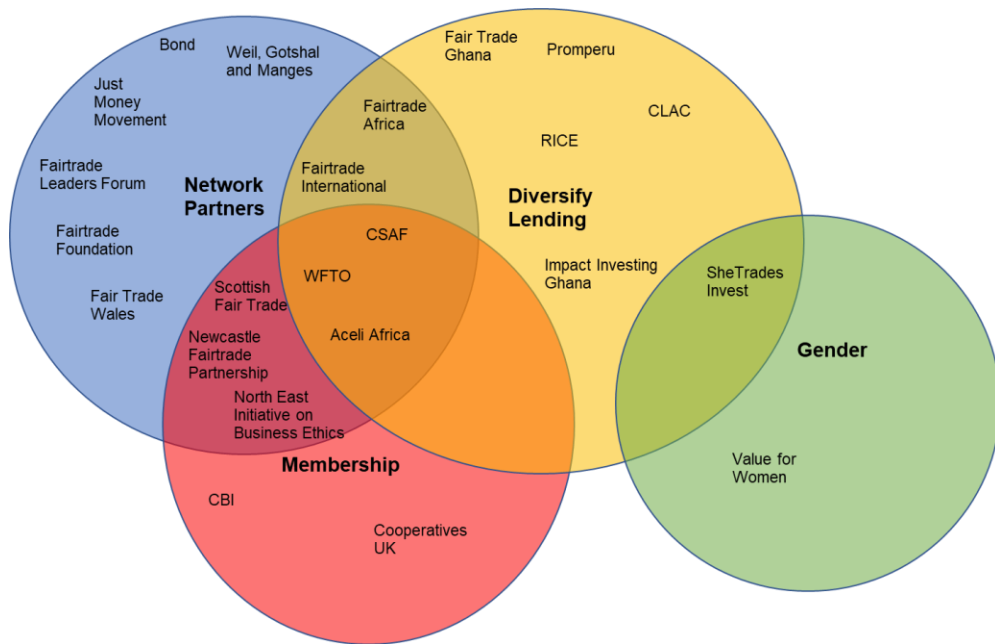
Bond
Weil, Gotshal and Manges
Just Money Movement
Fairtrade Leaders Forum
Network Partners
Fairtrade Foundation
Fair Trade Wales
Fair Trade Ghana
Promperu
CLAC
RICE
Fairtrade Africa
Fairtrade International
Diversify Lending
CSAF
WFTO
Scottish Fair Trade
Aceli Africa
Impact Investing Ghana
SheTrades Invest
Gender
Newcastle Fairtrade Partnership
North East Initiative on Business Ethics
Membership
CBI
Cooperatives UK
Value for Women